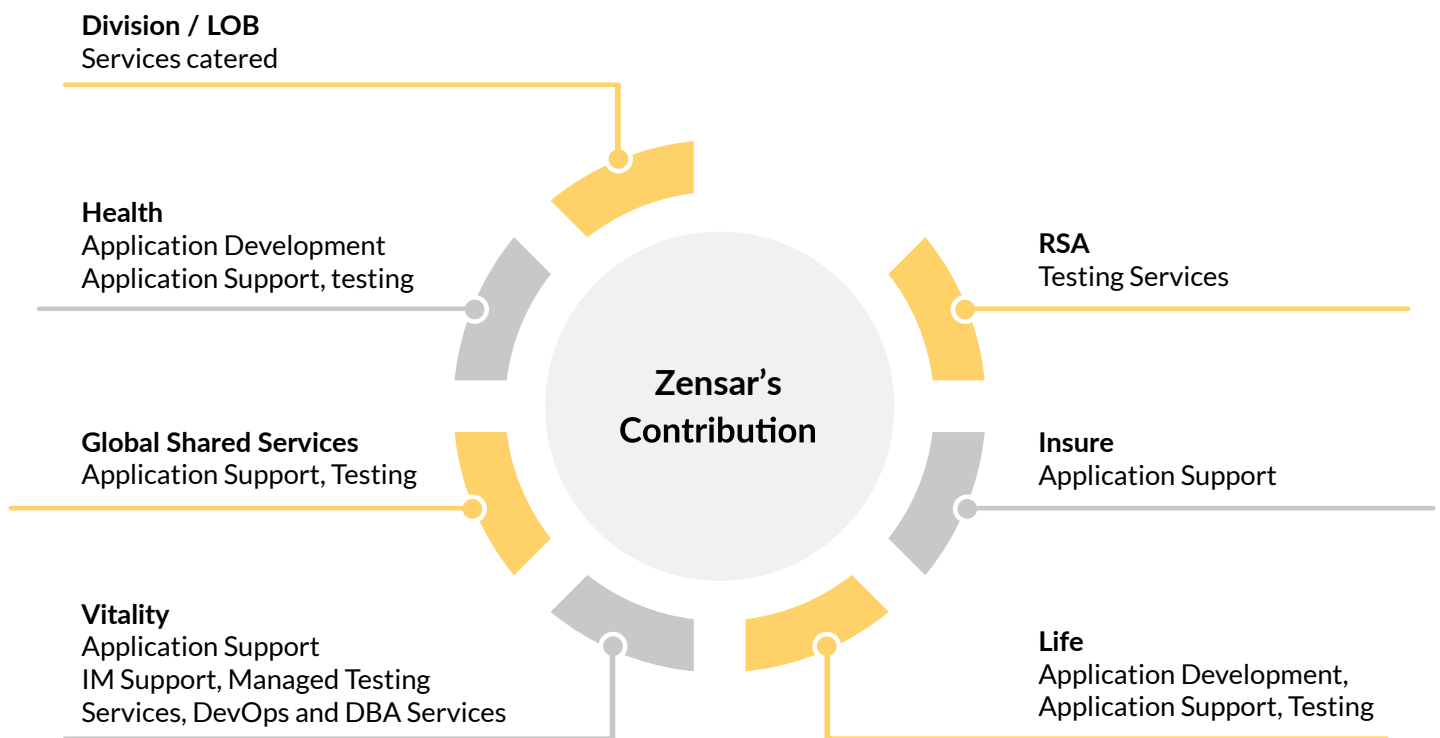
Division / LOB
Services catered

Health
Application Development
Application Support, testing

RSA
Testing Services

Zensar's Contribution

Global Shared Services
Application Support, Testing

Insure
Application Support

Vitality
Application Support
IM Support, Managed Testing Services, DevOps and DBA Services

Life
Application Development, Application Support, Testing